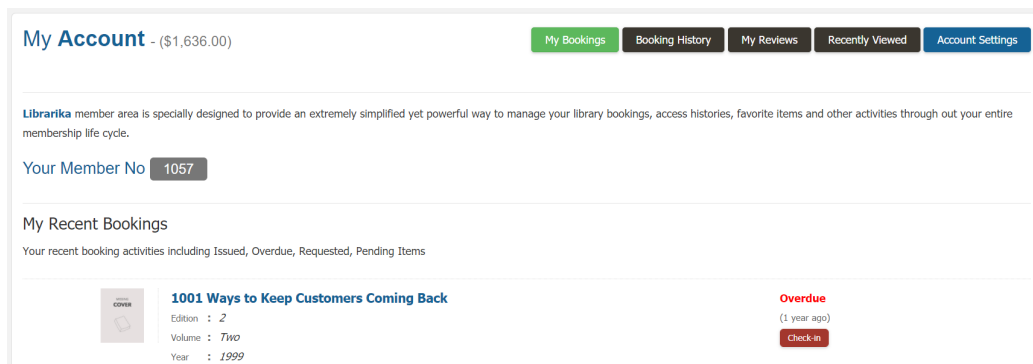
My Account - ($1,636.00)

My Bookings | Booking History | My Reviews | Recently Viewed | Account Settings

Librarika member area is specially designed to provide an extremely simplified yet powerful way to manage your library bookings, access histories, favorite items and other activities through out your entire membership life cycle.

Your Member No 1057

My Recent Bookings

Your recent booking activities including Issued, Overdue, Requested, Pending Items

COVER

1001 Ways to Keep Customers Coming Back

Edition : 2
Volume : Two
Year : 1999

Overdue
(1 year ago)
Check-in